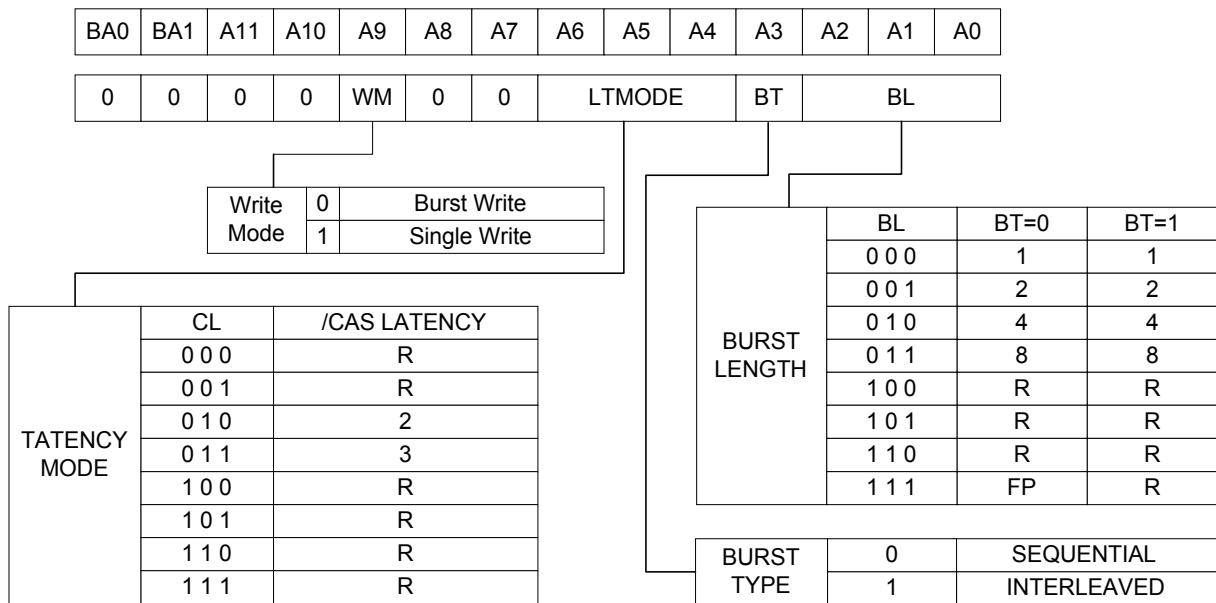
| BA0 | BA1 | A11 | A10 | A9 | A8 | A7 | A6 | A5 | A4 | A3 | A2 | A1 | A0 |
|---|---|---|---|---|---|---|---|---|---|---|---|---|---|
| 0 | 0 | 0 | 0 | WM | 0 | 0 | LTMODE | | | BT | BL | | |

| Write Mode | 0 | Burst Write |
|---|---|---|
| | 1 | Single Write |

| | BL | BT=0 | BT=1 |
|---|---|---|---|
| BURST LENGTH | 0 0 0 | 1 | 1 |
| | 0 0 1 | 2 | 2 |
| | 0 1 0 | 4 | 4 |
| | 0 1 1 | 8 | 8 |
| | 1 0 0 | R | R |
| | 1 0 1 | R | R |
| | 1 1 0 | R | R |
| | 1 1 1 | FP | R |

| | CL | /CAS LATENCY |
|---|---|---|
| TATENCY MODE | 0 0 0 | R |
| | 0 0 1 | R |
| | 0 1 0 | 2 |
| | 0 1 1 | 3 |
| | 1 0 0 | R |
| | 1 0 1 | R |
| | 1 1 0 | R |
| | 1 1 1 | R |

| BURST TYPE | 0 | SEQUENTIAL |
|---|---|---|
| | 1 | INTERLEAVED |